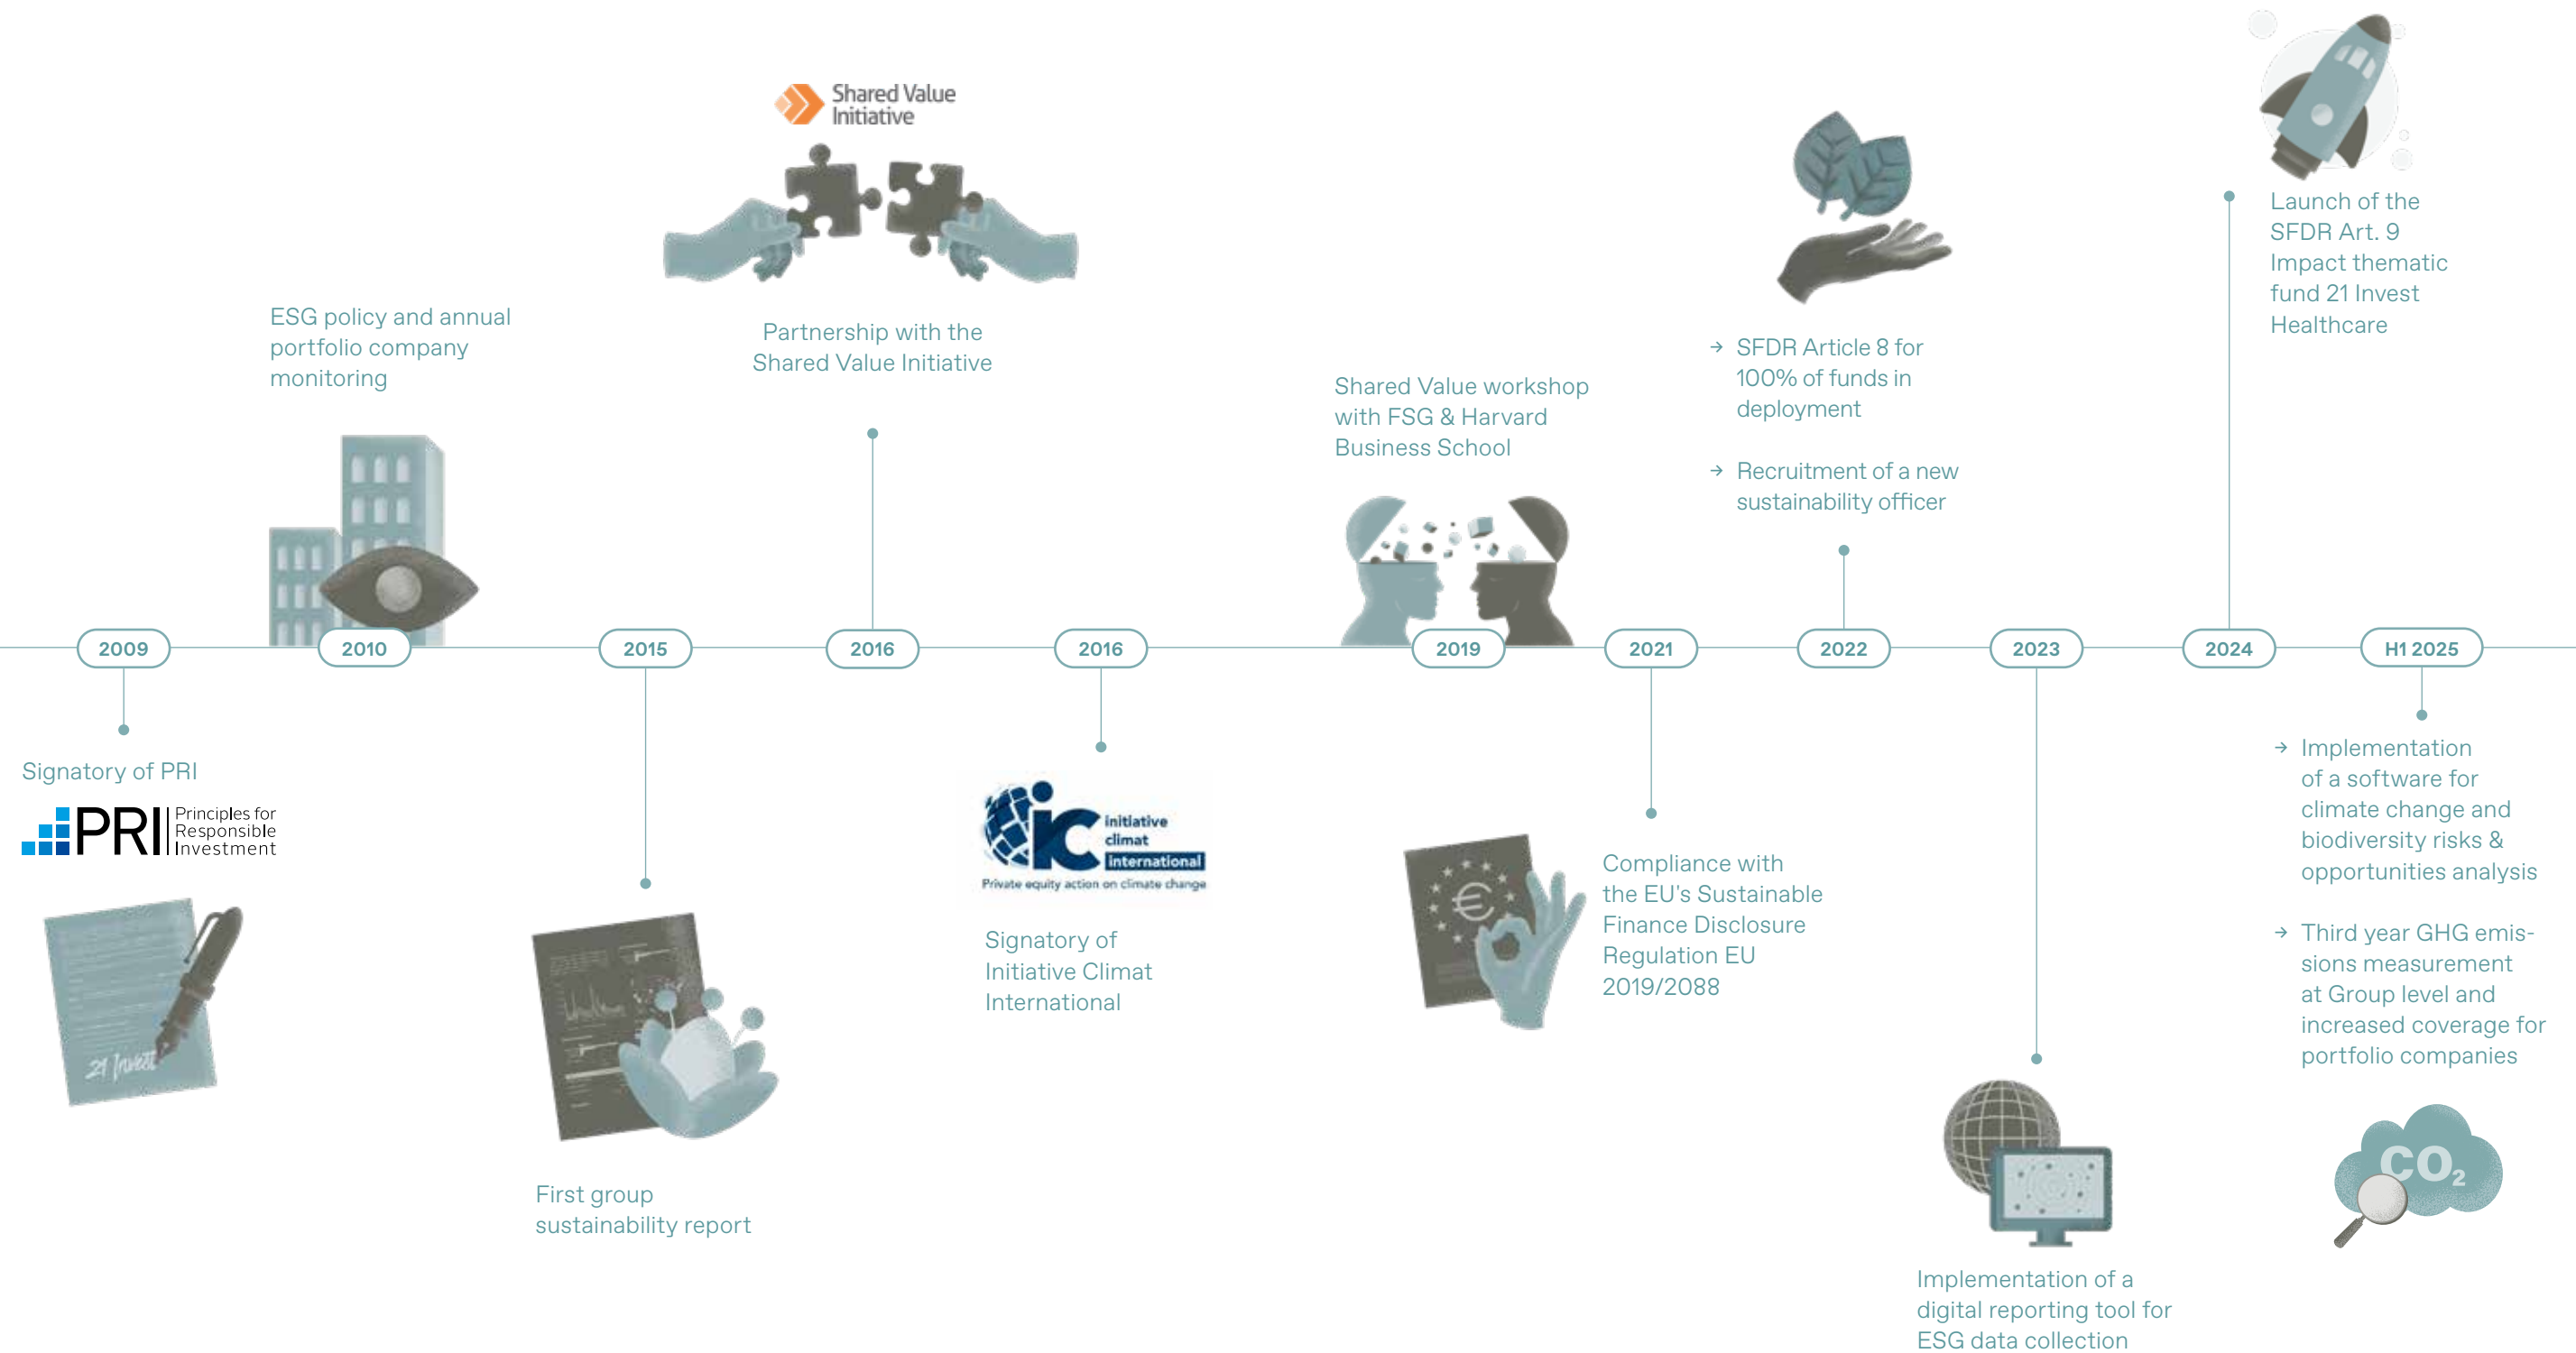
Shared Value Initiative

ESG policy and annual portfolio company monitoring

Partnership with the Shared Value Initiative

Shared Value workshop with FSG & Harvard Business School

→ SFDR Article 8 for 100% of funds in deployment

→ Recruitment of a new sustainability officer

Launch of the SFDR Art. 9 Impact thematic fund 21 Invest Healthcare

2009

2010

2015

2016

2016

2019

2021

2022

2023

2024

H1 2025

Signatory of PRI

PRI Principles for Responsible Investment

21 Invest

First group sustainability report

ic initiative climat international
Private equity action on climate change

Signatory of Initiative Climat International

Compliance with the EU's Sustainable Finance Disclosure Regulation EU 2019/2088

Implementation of a digital reporting tool for ESG data collection

→ Implementation of a software for climate change and biodiversity risks & opportunities analysis

→ Third year GHG emissions measurement at Group level and increased coverage for portfolio companies

$CO_2$